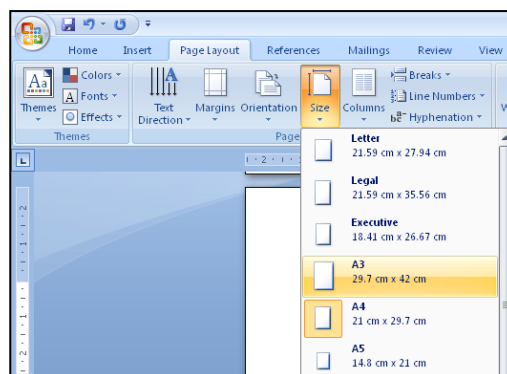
Home Insert Page Layout References Mailings Review View

Aa Themes

Colors
Fonts
Effects

Themes

Text Direction

Margins

Orientation

Size

Columns

Breaks
Line Numbers
Hyphenation

Page

W

Letter
21.59 cm x 27.94 cm

Legal
21.59 cm x 35.56 cm

Executive
18.41 cm x 26.67 cm

A3
29.7 cm x 42 cm

A4
21 cm x 29.7 cm

A5
14.8 cm x 21 cm